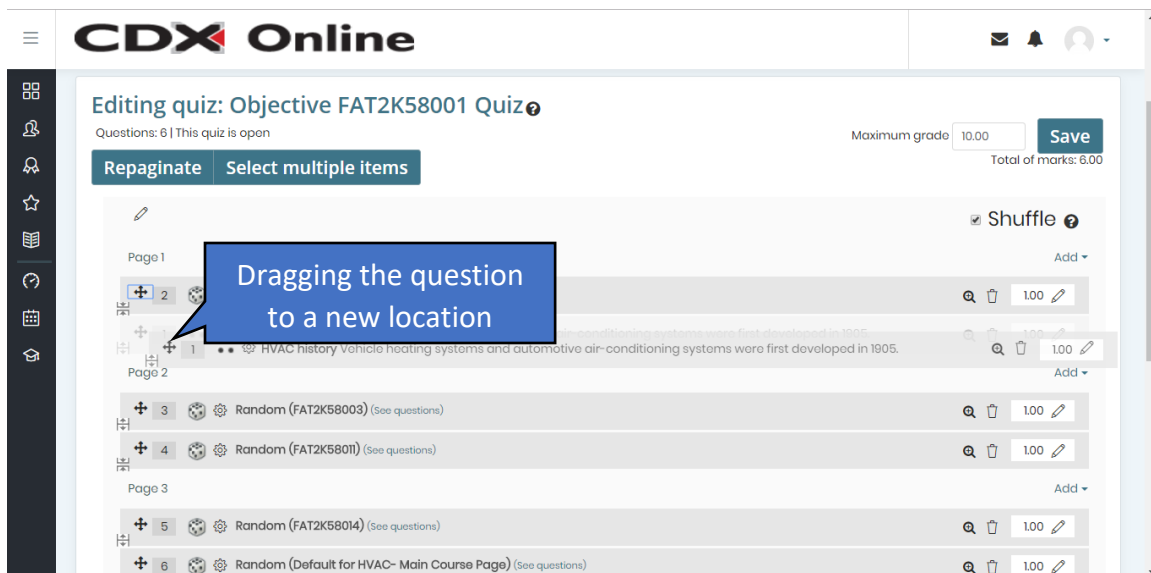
CDX Online

Editing quiz: Objective FAT2K58001 Quiz

Questions: 6 | This quiz is open

Maximum grade 10.00 Save

Total of marks: 6.00

Repaginate Select multiple items

Shuffle

Page 1

Add

Dragging the question to a new location

2

1.00

1 HVAC history Vehicle heating systems and automotive air-conditioning systems were first developed in 1905.

1.00

Page 2

Add

3 Random (FAT2K58003) (See questions)

1.00

4 Random (FAT2K58011) (See questions)

1.00

Page 3

Add

5 Random (FAT2K58014) (See questions)

1.00

6 Random (Default for HVAC- Main Course Page) (See questions)

1.00